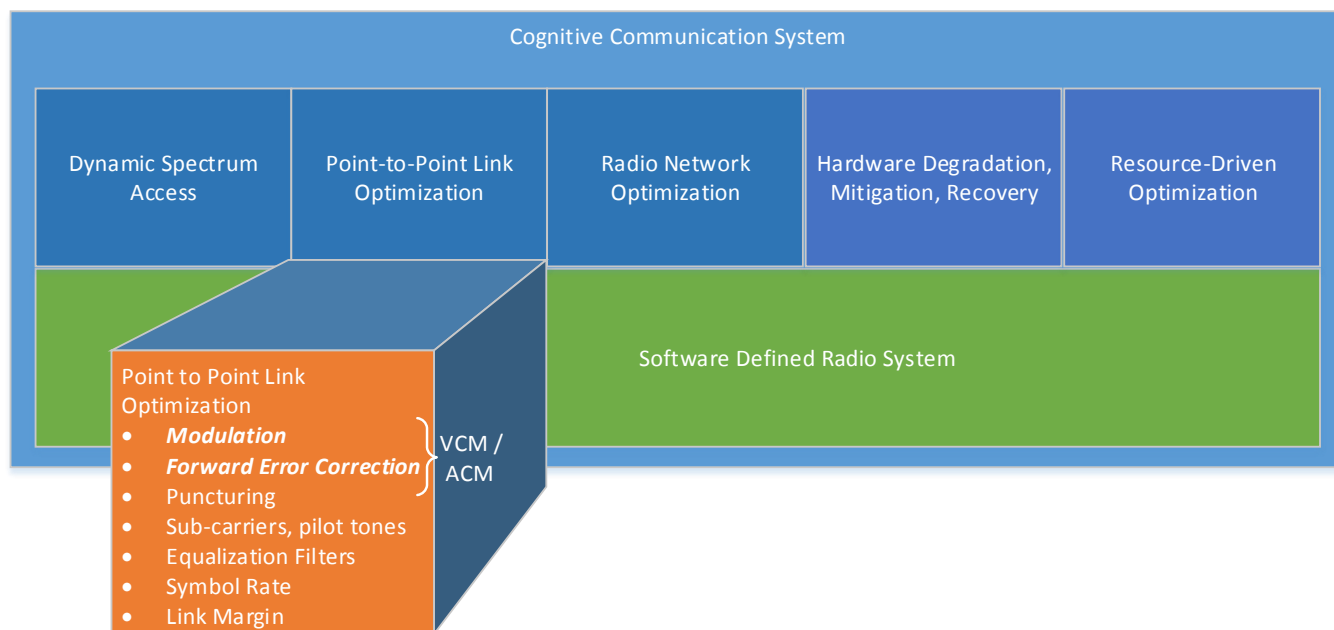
Cognitive Communication System

Dynamic Spectrum Access

Point-to-Point Link Optimization

Radio Network Optimization

Hardware Degradation, Mitigation, Recovery

Resource-Driven Optimization

Software Defined Radio System

Point to Point Link Optimization
- ***Modulation***
- ***Forward Error Correction***
- Puncturing
- Sub-carriers, pilot tones
- Equalization Filters
- Symbol Rate
- Link Margin

VCM / ACM